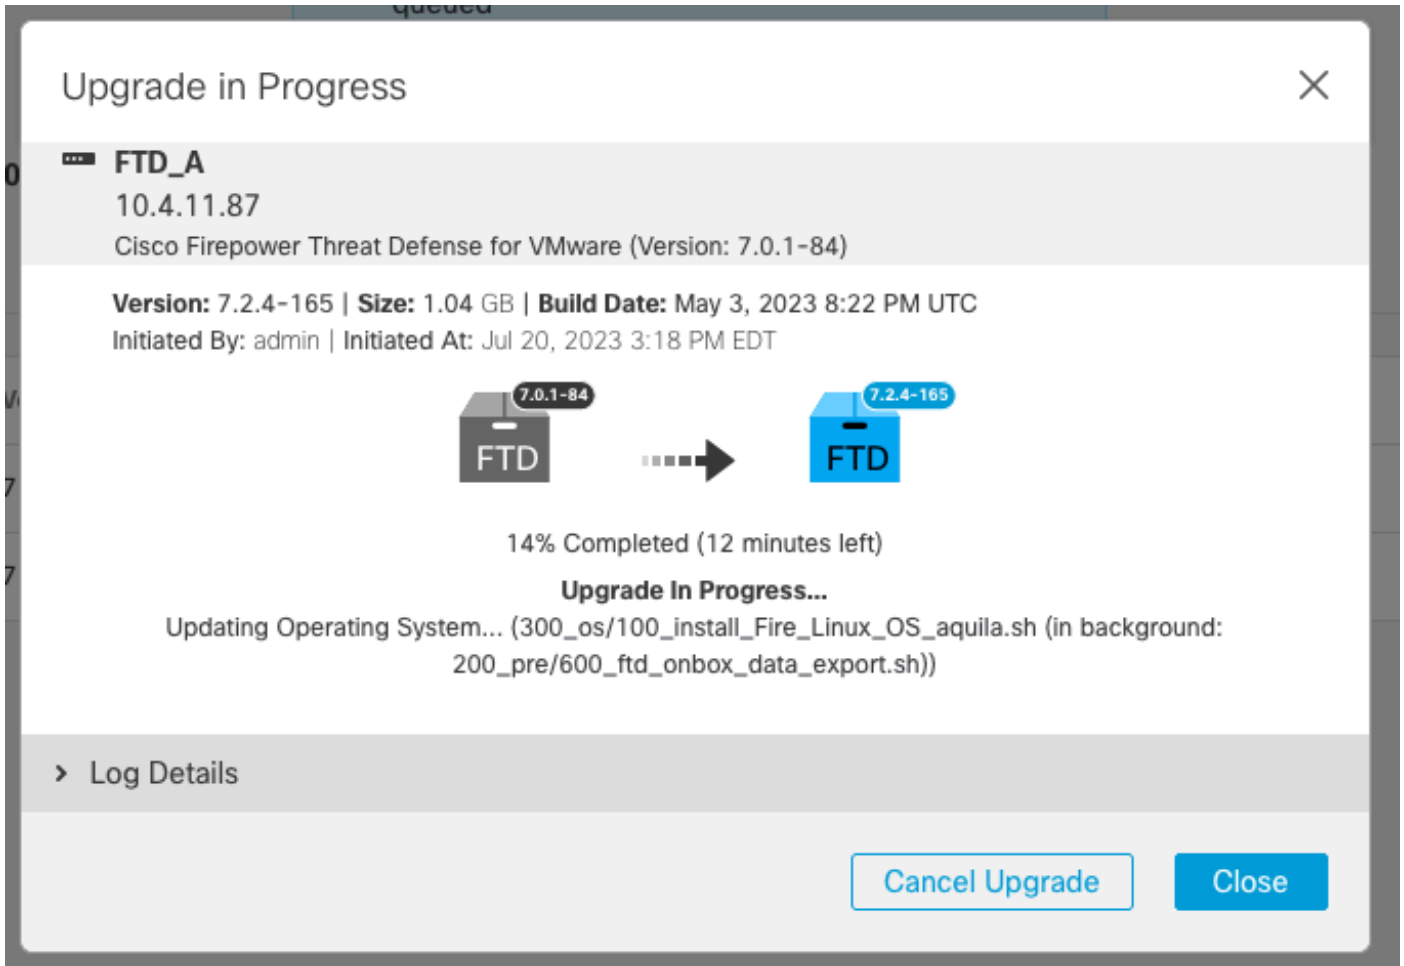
queued

Upgrade in Progress

FTD_A
10.4.11.87
Cisco Firepower Threat Defense for VMware (Version: 7.0.1-84)

Version: 7.2.4-165 | Size: 1.04 GB | Build Date: May 3, 2023 8:22 PM UTC
Initiated By: admin | Initiated At: Jul 20, 2023 3:18 PM EDT

7.0.1-84
FTD

7.2.4-165
FTD

14% Completed (12 minutes left)

Upgrade In Progress...
Updating Operating System... (300_os/100_install_Fire_Linux_OS_aquila.sh (in background: 200_pre/600_ftd_onbox_data_export.sh))

Log Details

Cancel Upgrade
Close